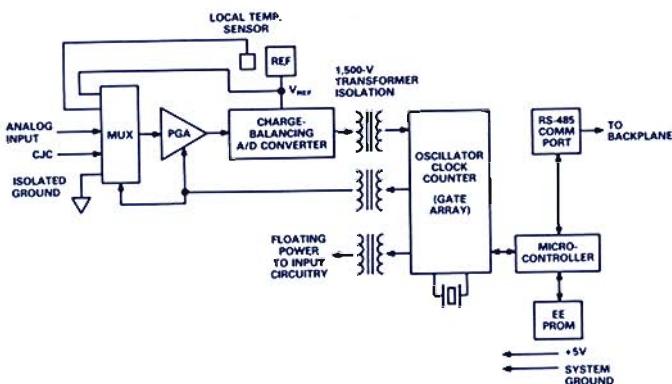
LOCAL TEMP. SENSOR

REF

$V_{REF}$

1,500-V TRANSFORMER ISOLATION

ANALOG INPUT

CJC

MUX

PGA

CHARGE-BALANCING A/D CONVERTER

ISOLATED GROUND

OSCILLATOR CLOCK COUNTER

(GATE ARRAY)

RS-485 COMM PORT

TO BACKPLANE

FLOATING POWER TO INPUT CIRCUITRY

MICRO-CONTROLLER

EE PROM

+5V

SYSTEM GROUND